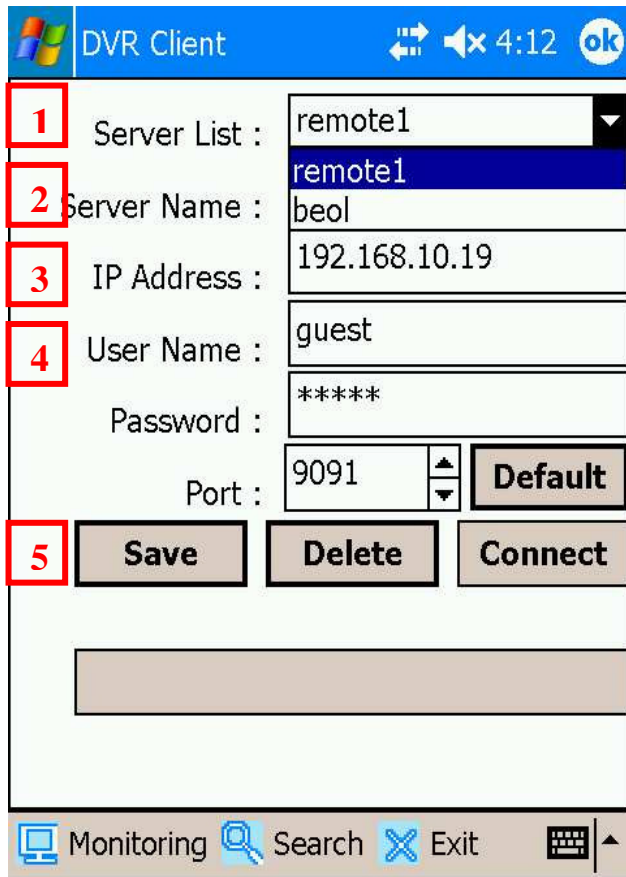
DVR Client 4:12 ok

1 Server List : remote1
remote1
2 Server Name : beol
3 IP Address : 192.168.10.19
4 User Name : guest
Password : *****
Port : 9091 Default
5 Save Delete Connect

Monitoring Search Exit